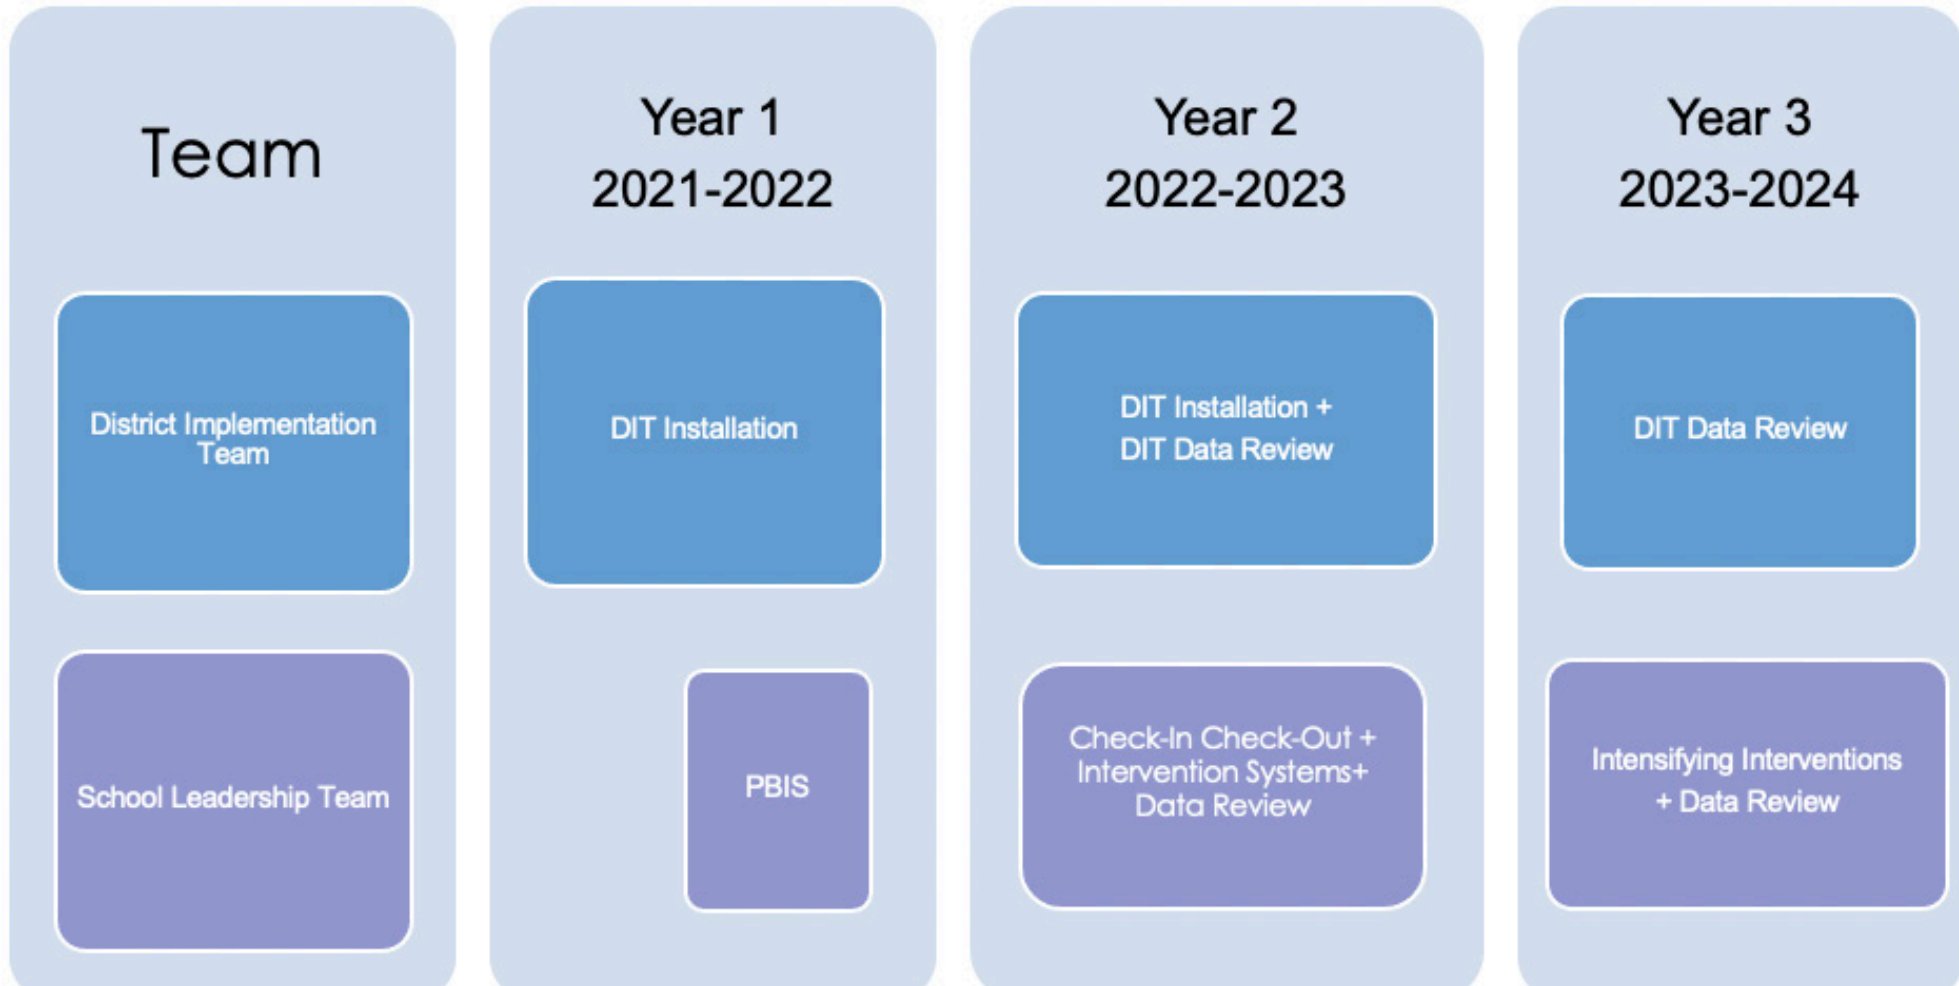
Team

District Implementation Team

School Leadership Team

Year 1
2021-2022

DIT Installation

PBIS

Year 2
2022-2023

DIT Installation +
DIT Data Review

Check-In Check-Out + Intervention Systems+ Data Review

Year 3
2023-2024

DIT Data Review

Intensifying Interventions + Data Review